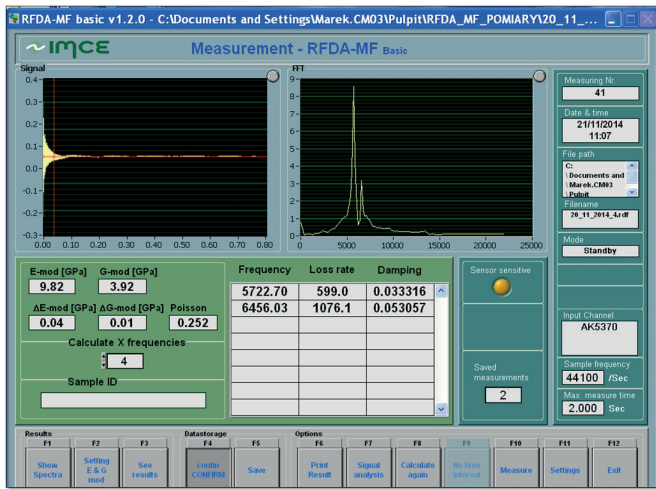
RFDA-MF basic v1.2.0 - C:\Documents and Settings\Marek.CM03\Pulpit\RFDA_MF_POMIARY\20_11_...

IMCE

Measurement - RFDA-MF Basic

Signal

0.4
0.3
0.2
0.1
0.0
-0.1
-0.2
-0.3
0.00 0.10 0.20 0.30 0.40 0.50 0.60 0.70 0.80

FFT

9
8
7
6
5
4
3
2
1
0
0 5000 10000 15000 20000 25000

Measuring Nr.
41

Date & time
21/11/2014
11:07

File path
C:
\Documents and
\Marek.CM03
\Pulpit

Filename
20_11_2014_4.rdf

Mode
Standby

E-mod [GPa] G-mod [GPa]
9.82 3.92

ΔE-mod [GPa] ΔG-mod [GPa] Poisson
0.04 0.01 0.252

Calculate X frequencies
4

Sample ID

| Frequency | Loss rate | Damping |
|---|---|---|
| 5722.70 | 599.0 | 0.033316 |
| 6456.03 | 1076.1 | 0.053057 |

Sensor sensitive

Saved measurements
2

Input Channel
AK5370

Sample frequency
44100 /Sec

Max. measure time
2.000 Sec

Results
F1 Show Spectra
F2 Setting E & G mod
F3 See results
Datastorage
F4 contin CONFIRM
F5 Save
Options
F6 Print Result
F7 Signal analysis
F8 Calculate again
F9 No time interval
F10 Measure
F11 Settings
F12 Exit